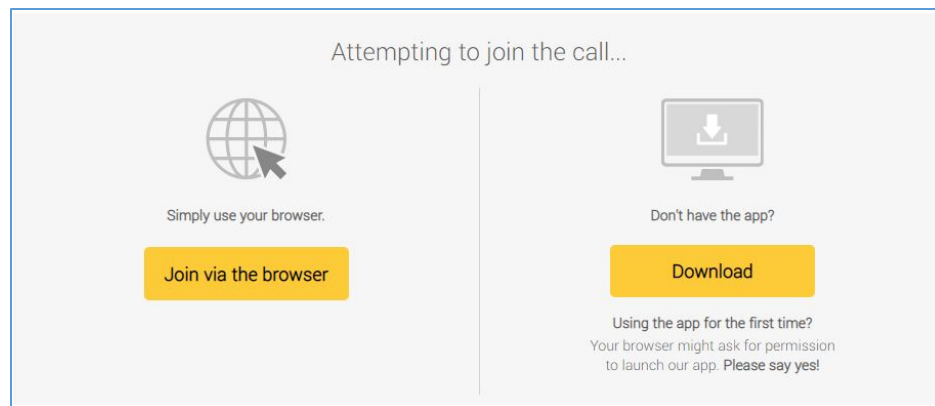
Attempting to join the call...

Simply use your browser.

Join via the browser

Don't have the app?

Download

Using the app for the first time?
Your browser might ask for permission to launch our app. Please say yes!